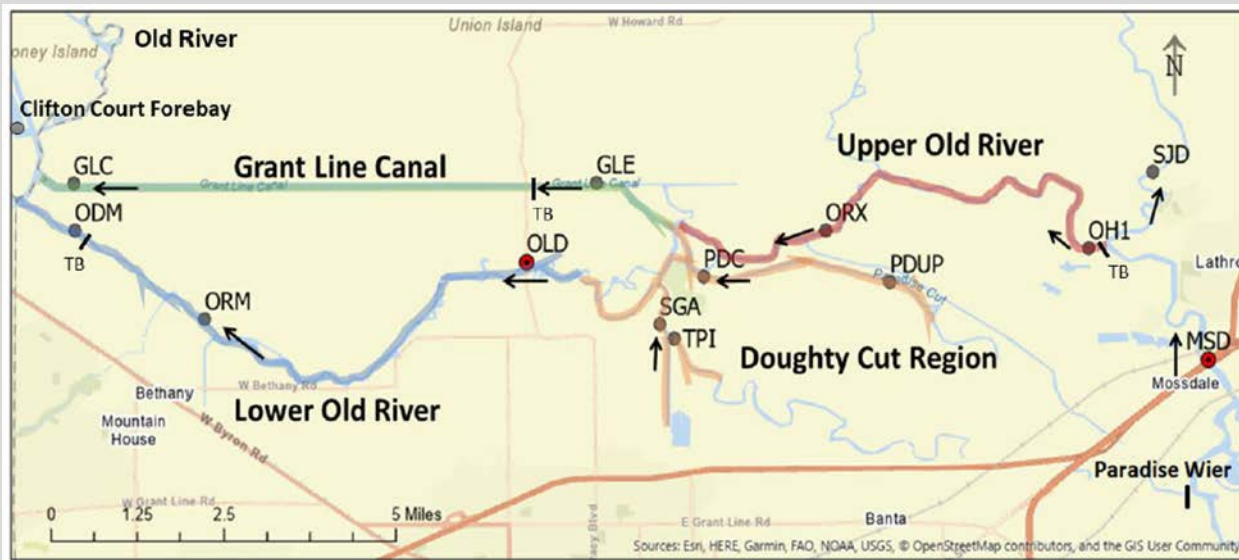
oney Island
Old River
Union Island
W Howard Rd
N
Clifton Court Forebay
GLC
Grant Line Canal
Grant Line Canal
GLE
Grant Line Canal
Upper Old River
SJD
ODM
TB
TB
ORX
OLD
OH1
TB
PDC
PDUP
Paradise Cut
Lathro
ORM
SGA
TPI
MSD
Doughty Cut Region
Mossdale
Bethany
W Bethany Rd
Lower Old River
Mountain House
W Byron Rd
W Grant Line Rd
Paradise Wier
0
1.25
2.5
5 Miles
E Grant Line Rd
Banta
Tracy Blvd
Sources: Esri, HERE, Garmin, FAO, NOAA, USGS, © OpenStreetMap contributors, and the GIS User Community